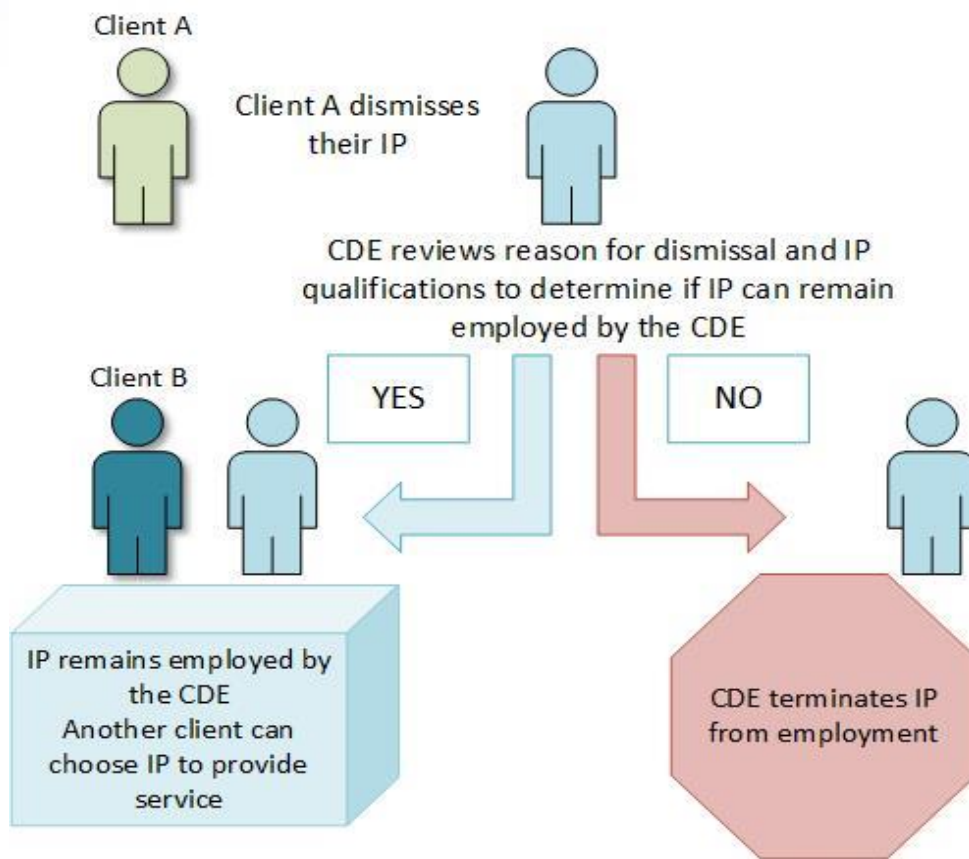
Client A

Client A dismisses their IP

CDE reviews reason for dismissal and IP qualifications to determine if IP can remain employed by the CDE

Client B

YES

NO

IP remains employed by the CDE
Another client can choose IP to provide service

CDE terminates IP from employment